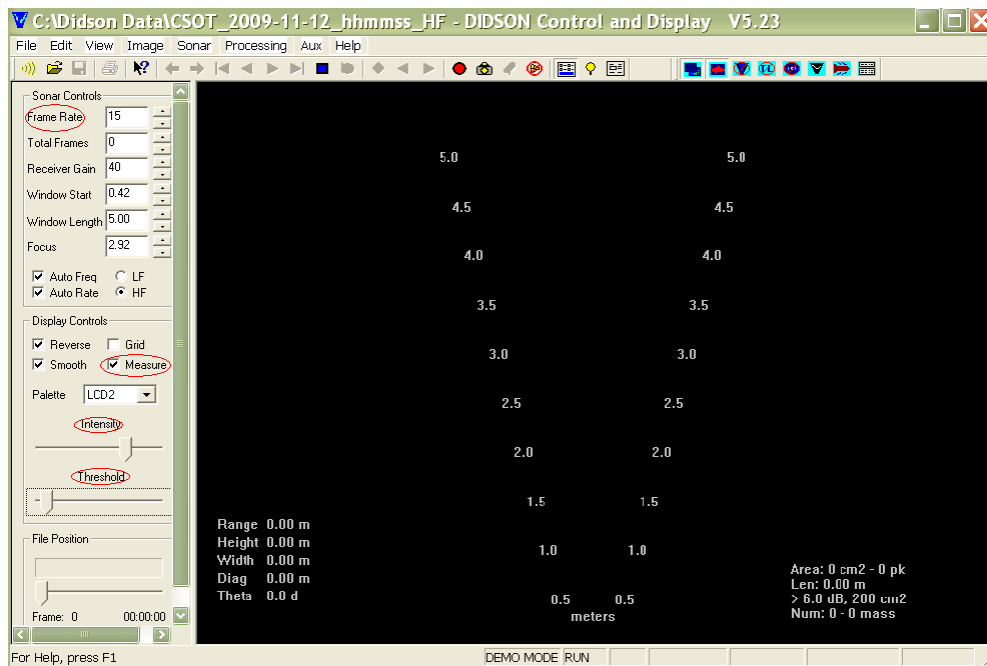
C:\Didson Data\CSOT_2009-11-12_hhmmss_HF - DIDSON Control and Display V5.23

File Edit View Image Sonar Processing Aux Help

Sonar Controls
Frame Rate 15
Total Frames 0
Receiver Gain 40
Window Start 0.42
Window Length 5.00
Focus 2.92
Auto Freq LF
Auto Rate HF

Display Controls
Reverse Grid
Smooth Measure
Palette LCD2
Intensity
Threshold

File Position
Frame: 0 00:00:00

5.0 5.0
4.5 4.5
4.0 4.0
3.5 3.5
3.0 3.0
2.5 2.5
2.0 2.0
1.5 1.5
1.0 1.0
0.5 0.5
meters

Range 0.00 m
Height 0.00 m
Width 0.00 m
Diag 0.00 m
Theta 0.0 d

Area: 0 cm2 - 0 pk
Len: 0.00 m
> 6.0 dB, 200 cm2
Num: 0 - 0 mass

For Help, press F1
DEMO MODE RUN